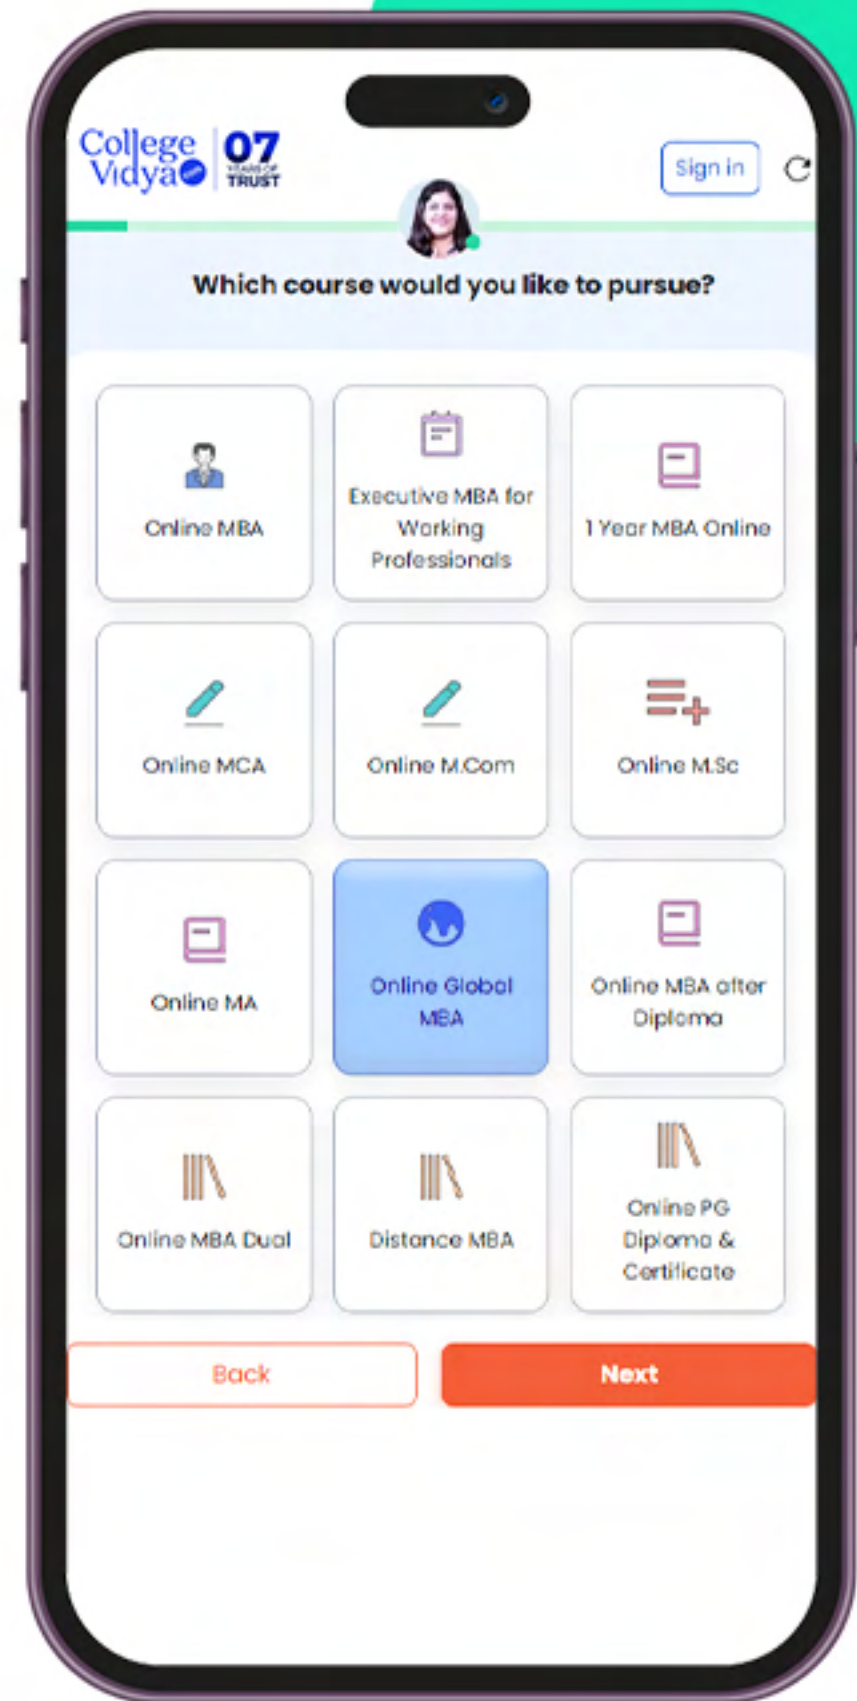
College Vidya 07 YEARS OF TRUST

Sign in

Which course would you like to pursue?

Online MBA

Executive MBA for Working Professionals

1 Year MBA Online

Online MCA

Online M.Com

Online M.Sc

Online MA

Online Global MBA

Online MBA after Diploma

Online MBA Dual

Distance MBA

Online PG Diploma & Certificate

Back

Next